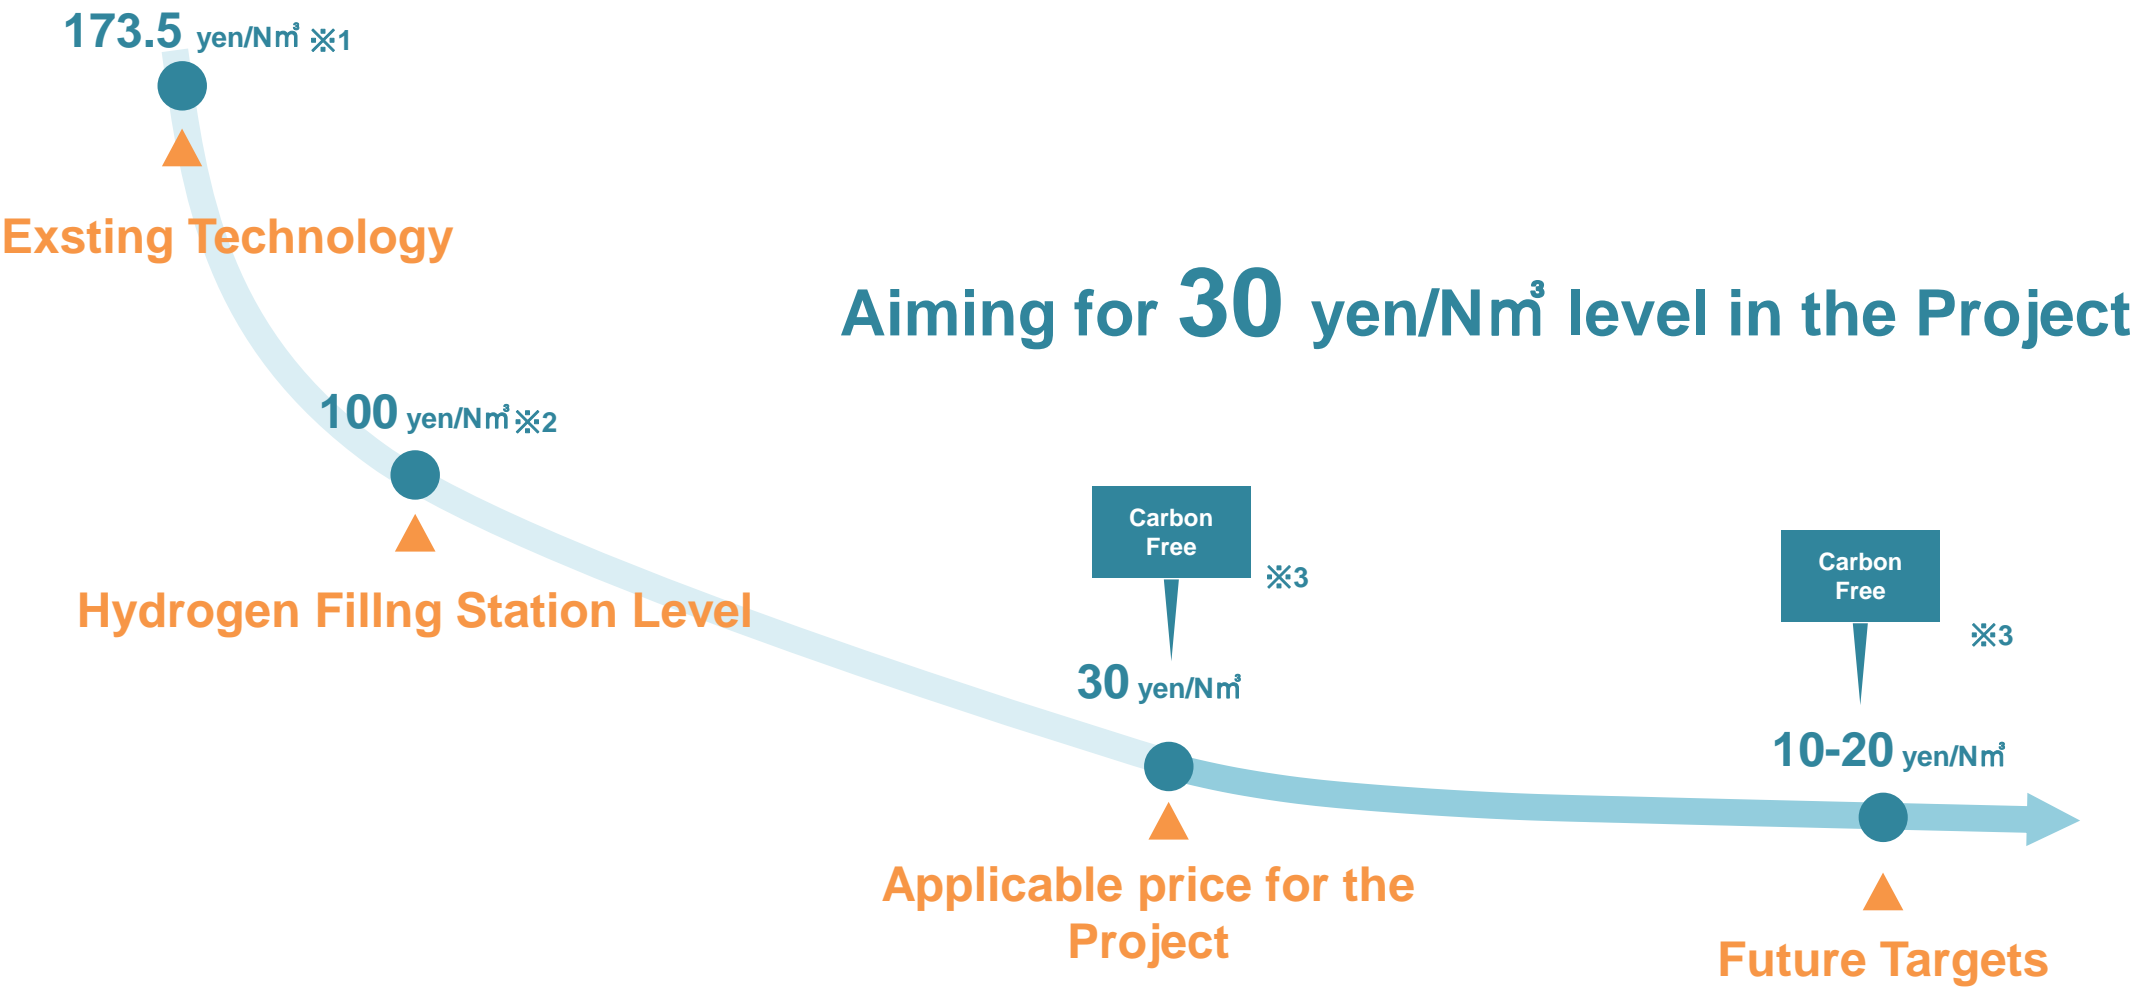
173.5 yen/Nm³ ※1

Exsting Technology

Aiming for 30 yen/Nm³ level in the Project

100 yen/Nm³ ※2

Hydrogen Fillng Station Level

Carbon Free

※3

30 yen/Nm³

Applicable price for the Project

Carbon Free

※3

10-20 yen/Nm³

Future Targets